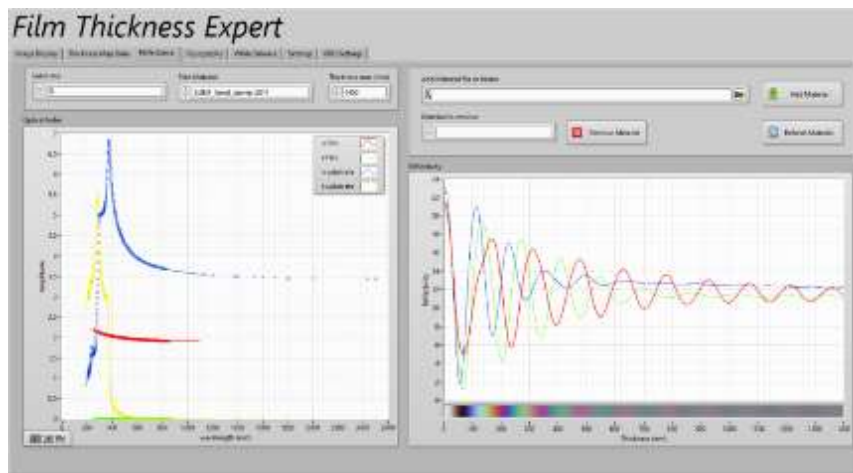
Film Thickness Expert

Image Display | Film Knowledge Base | Refle Curve | Colorimetry | White Balance | Settings | USB Settings

Switch no.

0

Film Materials

LiB3_Sand_Lamp 2D

Thickness max. (nm)

1400

Optical Index

n film

k film

n substrate

k substrate

Intensity

wavelength (nm)

Add material file or folder

Add Material

Material to remove

Remove Material

Refresh Materials

Reflectivity

Reflectivity

Thickness (nm)

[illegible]